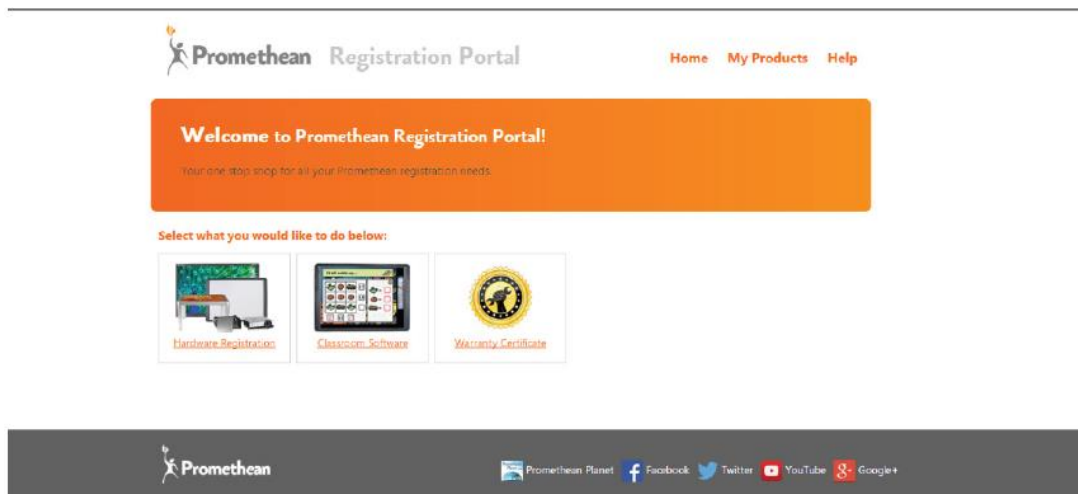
Promethean Registration Portal

Home My Products Help

Welcome to Promethean Registration Portal!

Your one stop shop for all your Promethean registration needs.

Select what you would like to do below:

Hardware Registration

Classroom Software

Warranty Certificate

Promethean

Promethean Planet Facebook Twitter YouTube Google+